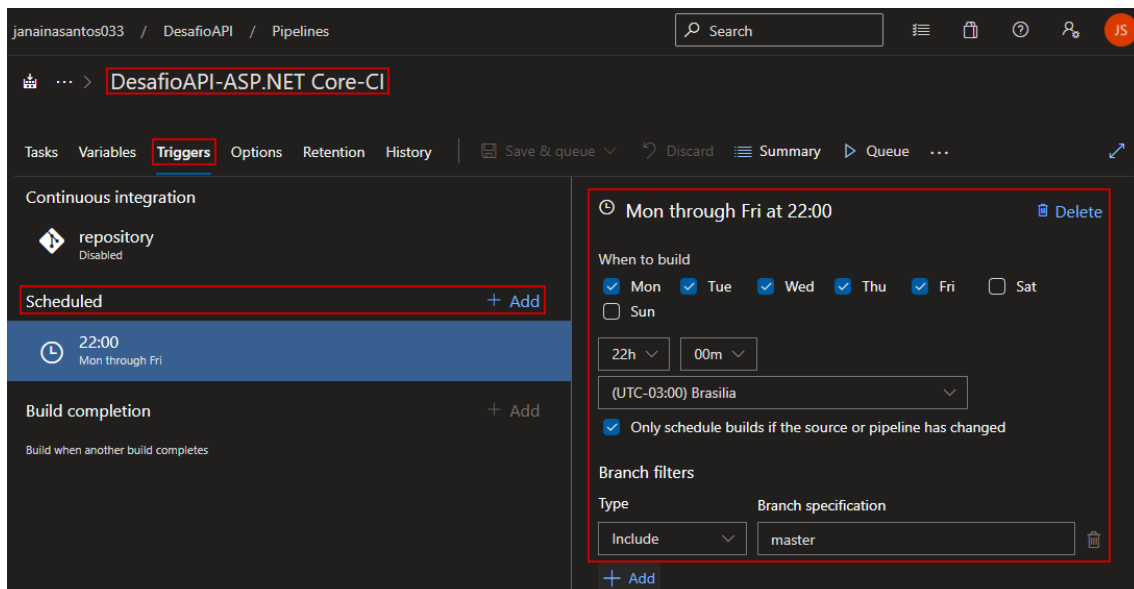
janainasantos033 / DesafioAPI / Pipelines

Search

JS

... > DesafioAPI-ASP.NET Core-CI

Tasks Variables Triggers Options Retention History Save & queue Discard Summary Queue ...

Continuous integration

repository
Disabled

Scheduled + Add

22:00
Mon through Fri

Build completion + Add

Build when another build completes

Mon through Fri at 22:00 Delete

When to build

Mon Tue Wed Thu Fri Sat Sun

22h 00m

(UTC-03:00) Brasilia

Only schedule builds if the source or pipeline has changed

Branch filters

Type Branch specification

Include master

+ Add